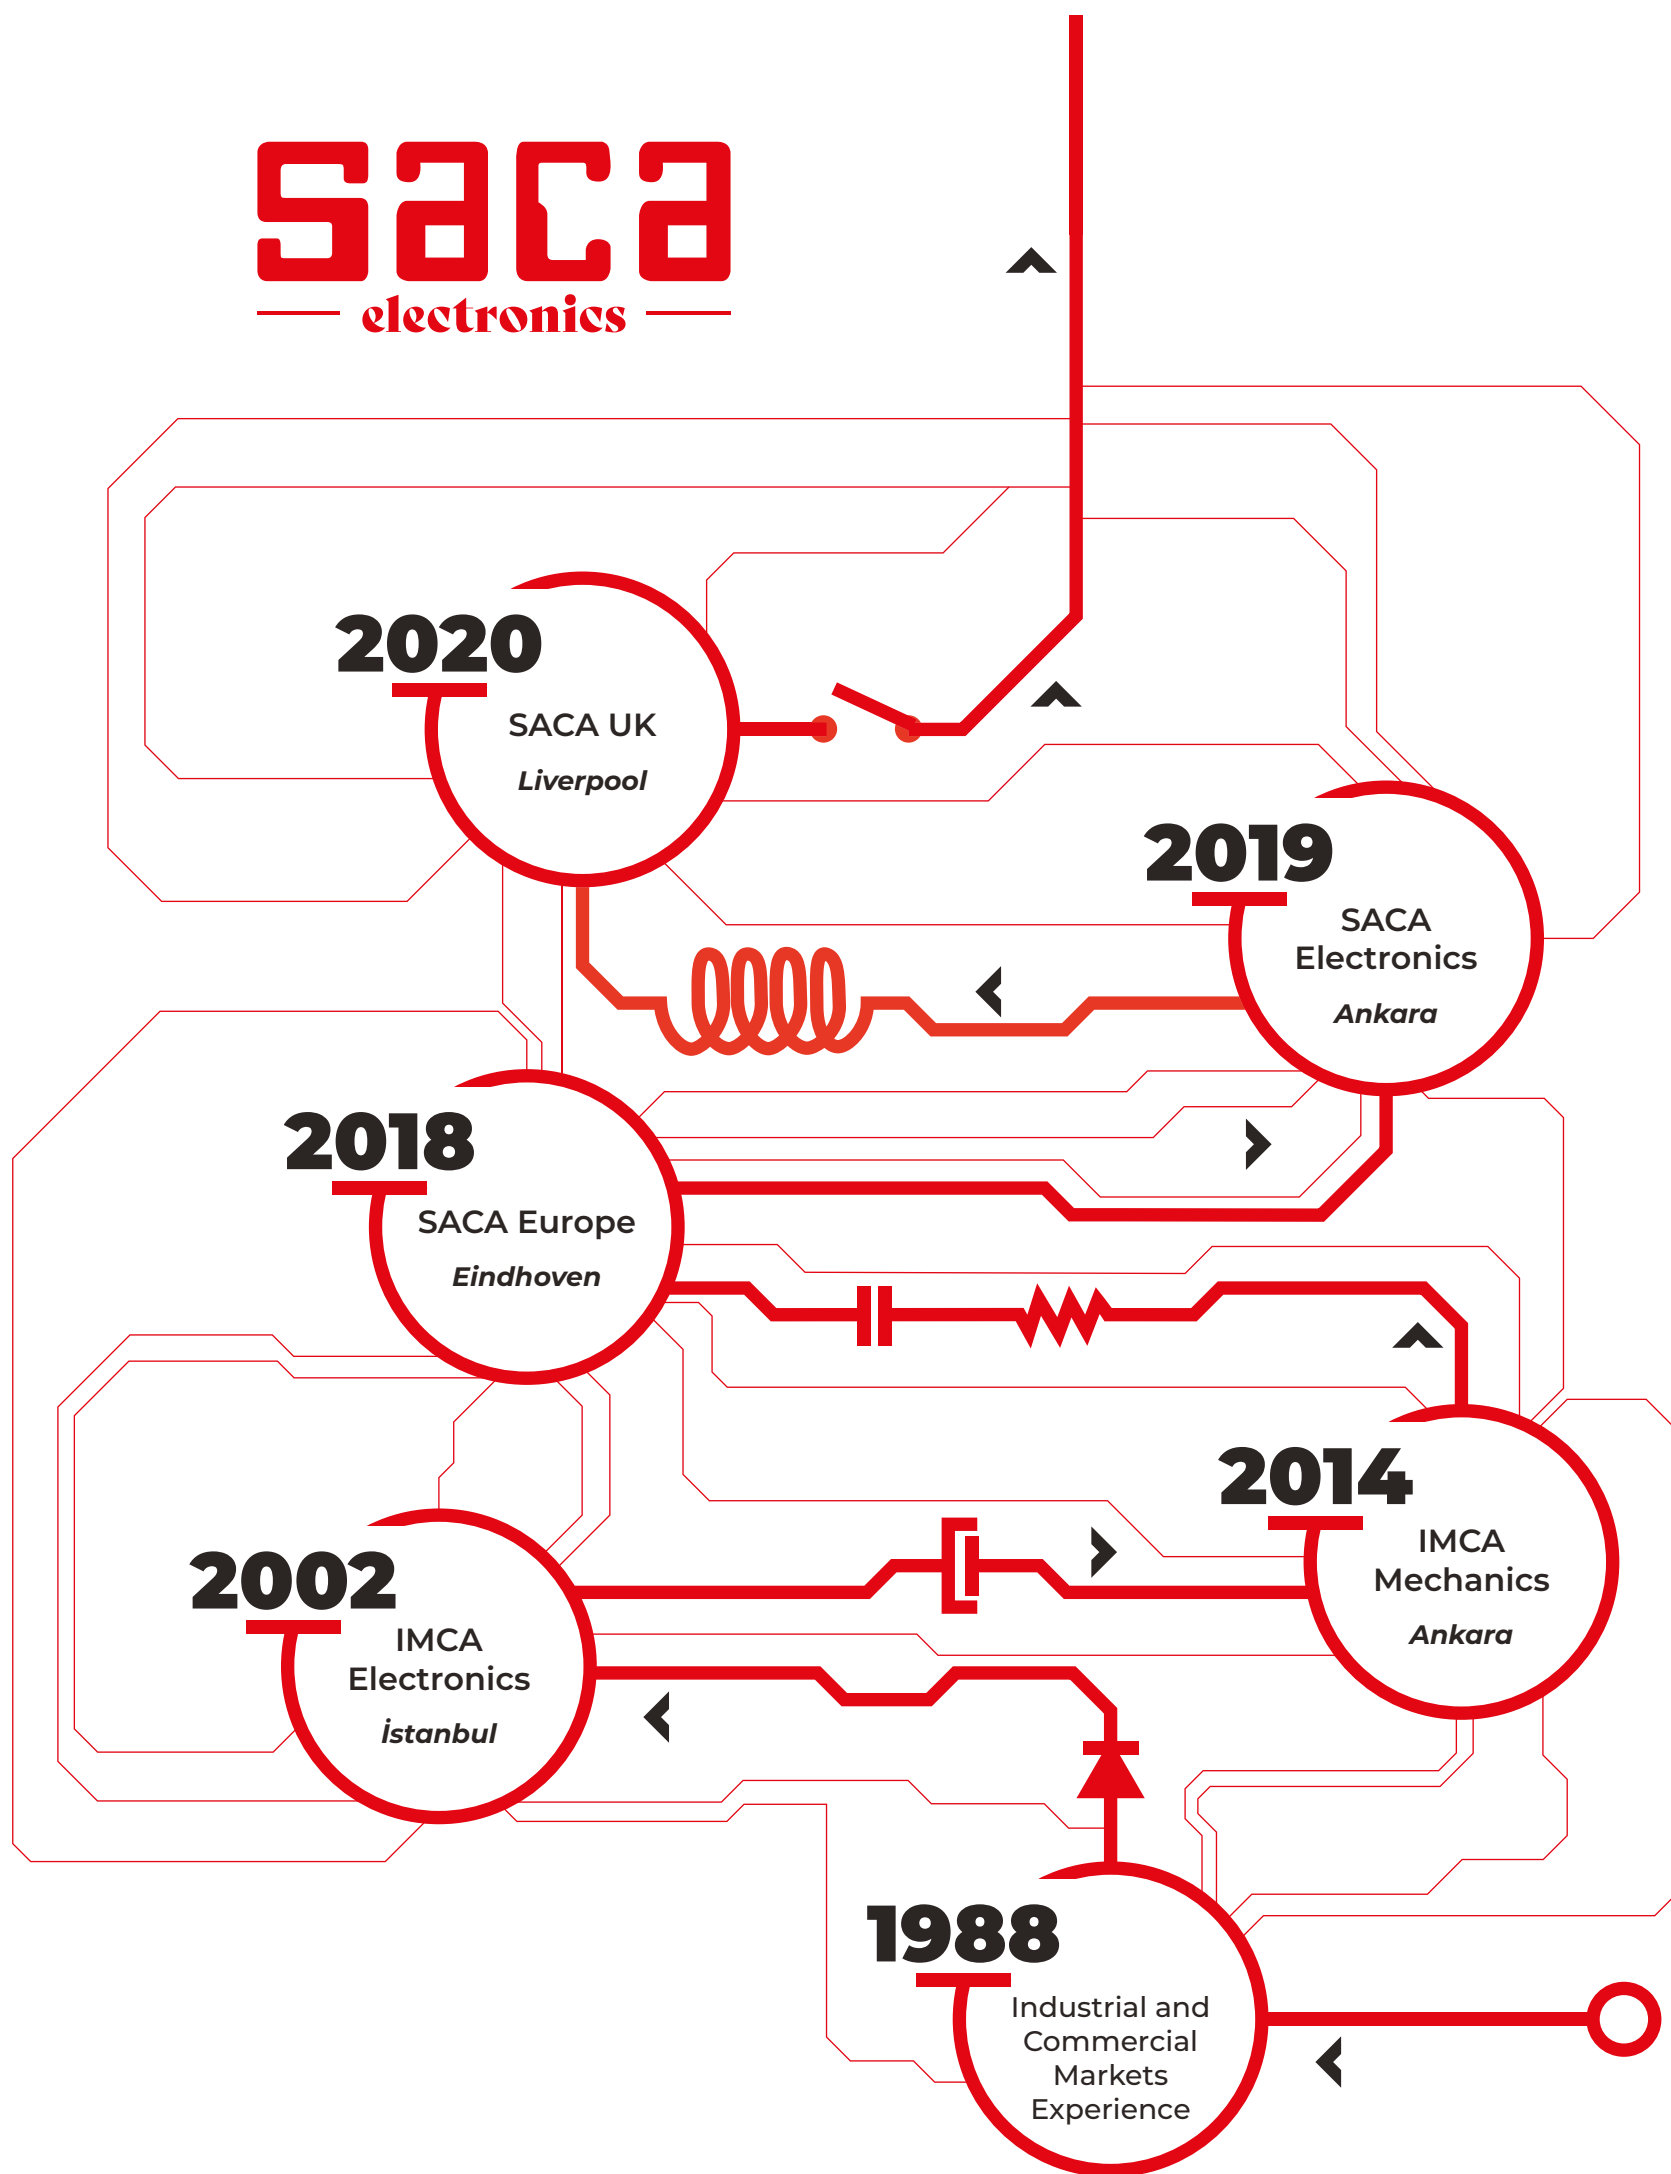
saca
electronics

2020
SACA UK
Liverpool

2019
SACA Electronics
Ankara

2018
SACA Europe
Eindhoven

2014
IMCA Mechanics
Ankara

2002
IMCA Electronics
İstanbul

1988
Industrial and Commercial Markets Experience